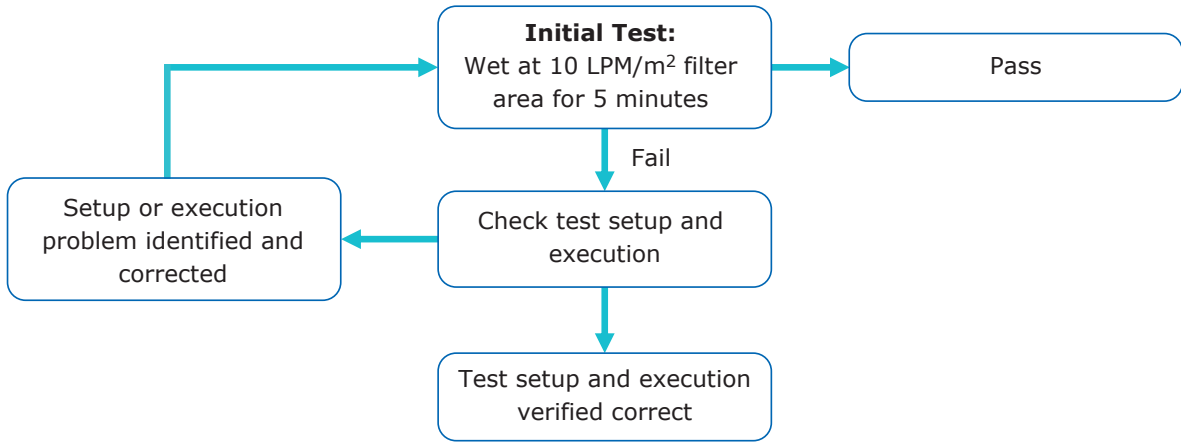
**Initial Test:**
Wet at 10 LPM/m$^2$ filter area for 5 minutes

Pass

Fail

Setup or execution problem identified and corrected

Check test setup and execution

Test setup and execution verified correct